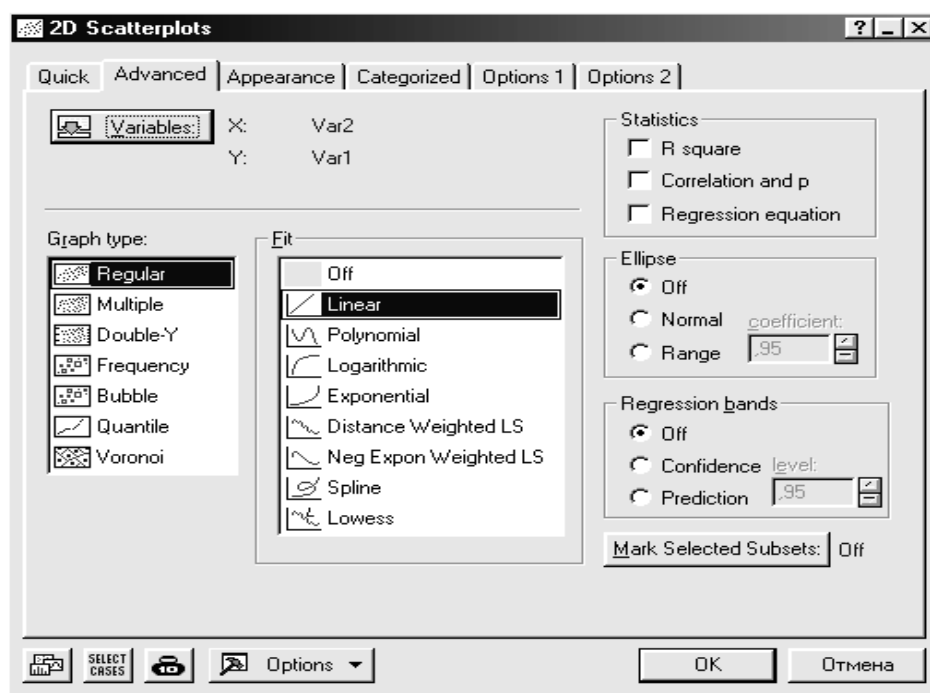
2D Scatterplots

?

Quick | Advanced | Appearance | Categorized | Options 1 | Options 2

Variables: X: Var2
Y: Var1

Statistics
R square
Correlation and p
Regression equation

Graph type:
Regular
Multiple
Double-Y
Frequency
Bubble
Quantile
Voronoi

Fit
Off
Linear
Polynomial
Logarithmic
Exponential
Distance Weighted LS
Neg Expon Weighted LS
Spline
Lowess

Ellipse
Off
Normal coefficient:
Range ,95

Regression bands
Off
Confidence level:
Prediction ,95

Mark Selected Subsets: Off

SELECT CASES

Options

OK

Отмена